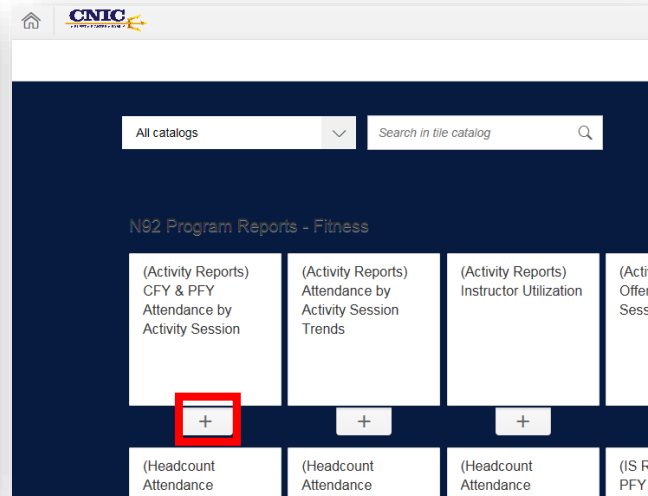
CNIC

All catalogs

Search in tile catalog

N92 Program Reports - Fitness

(Activity Reports) CFY & PFY Attendance by Activity Session

+

(Activity Reports) Attendance by Activity Session Trends

+

(Activity Reports) Instructor Utilization

+

(Acti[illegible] Offe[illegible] Sess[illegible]

(Headcount Attendance

(Headcount Attendance

(Headcount Attendance

(IS R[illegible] PFY